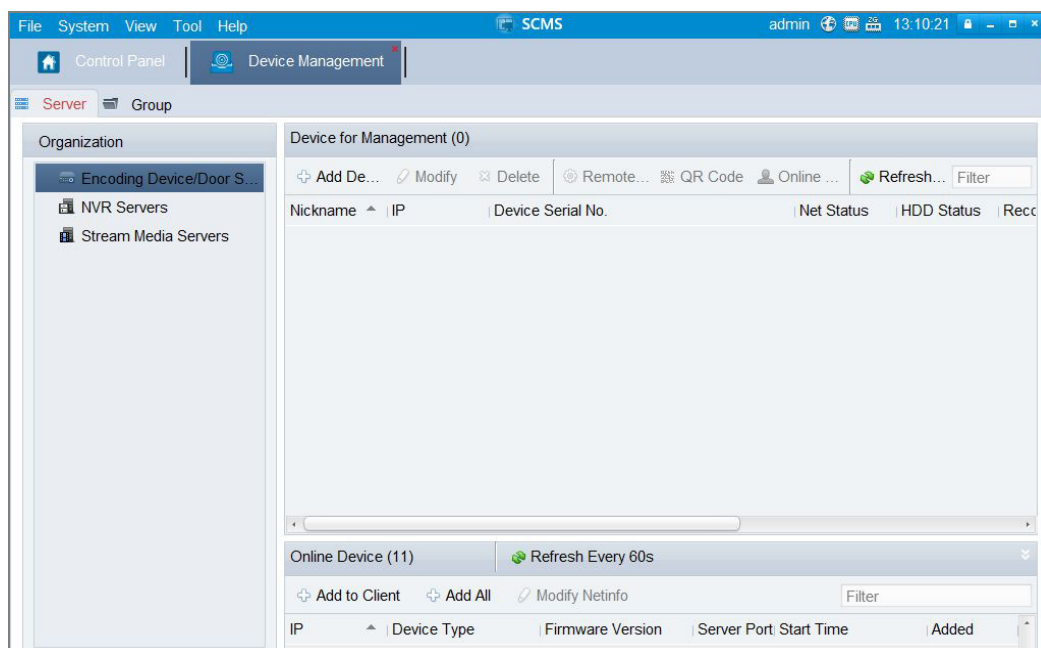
File System View Tool Help

SCMS

admin 13:10:21

Control Panel

Device Management

Server Group

Organization

Encoding Device/Door S...

NVR Servers

Stream Media Servers

Device for Management (0)

Add De... Modify Delete Remote... QR Code Online ... Refresh... Filter

| Nickname | IP | Device Serial No. | Net Status | HDD Status | Recc |
|---|---|---|---|---|---|

Online Device (11)

Refresh Every 60s

Add to Client Add All Modify Netinfo Filter

| IP | Device Type | Firmware Version | Server Port | Start Time | Added |
|---|---|---|---|---|---|